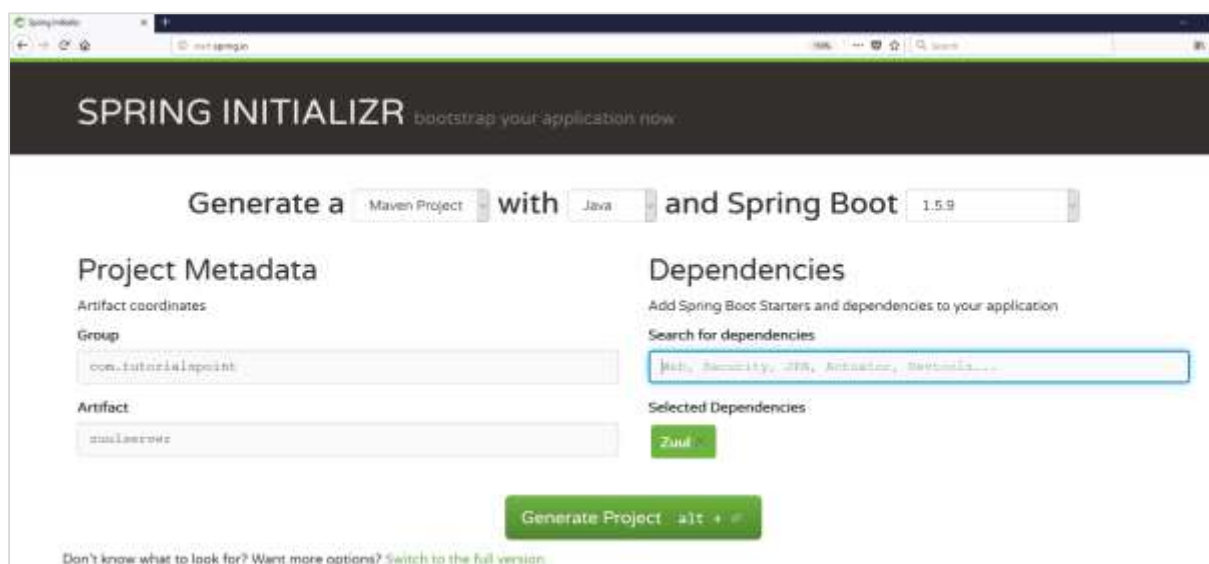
Spring Initializr
start.spring.io
Search

SPRING INITIALIZR bootstrap your application now

Generate a Maven Project with Java and Spring Boot 1.5.9

Project Metadata
Artifact coordinates
Group
com.tutorialspoint
Artifact
zuulserver

Dependencies
Add Spring Boot Starters and dependencies to your application
Search for dependencies
Web, Security, JPA, Actuator, Devtools...
Selected Dependencies
Zuul

Generate Project alt + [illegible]

Don't know what to look for? Want more options? Switch to the full version.